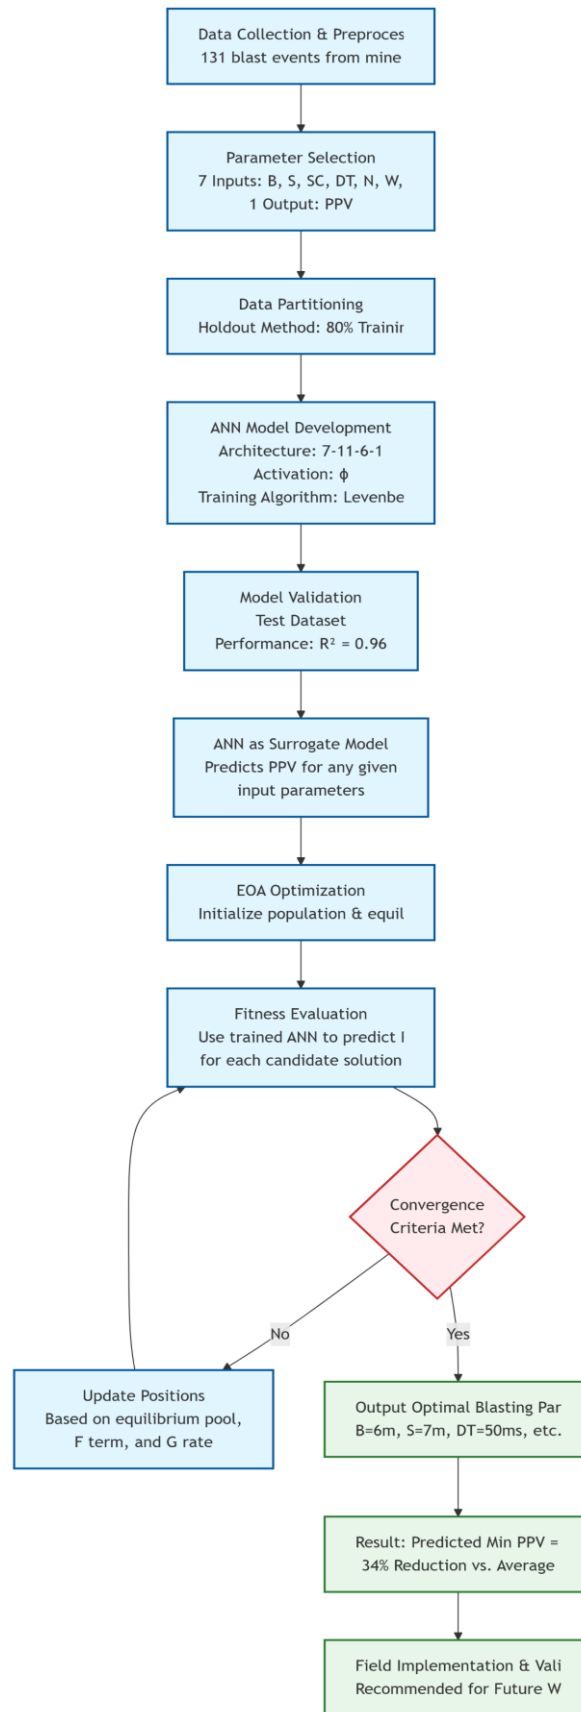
Data Collection & Preproces
131 blast events from mine

Parameter Selection
7 Inputs: B, S, SC, DT, N, W,
1 Output: PPV

Data Partitioning
Holdout Method: 80% Trainir

ANN Model Development
Architecture: 7-11-6-1
Activation: ϕ
Training Algorithm: Levenbe

Model Validation
Test Dataset
Performance: R² = 0.96

ANN as Surrogate Model
Predicts PPV for any given input parameters

EOA Optimization
Initialize population & equil

Fitness Evaluation
Use trained ANN to predict I
for each candidate solution

Convergence Criteria Met?

No

Yes

Update Positions
Based on equilibrium pool,
F term, and G rate

Output Optimal Blasting Par
B=6m, S=7m, DT=50ms, etc.

Result: Predicted Min PPV =
34% Reduction vs. Average

Field Implementation & Vali
Recommended for Future W